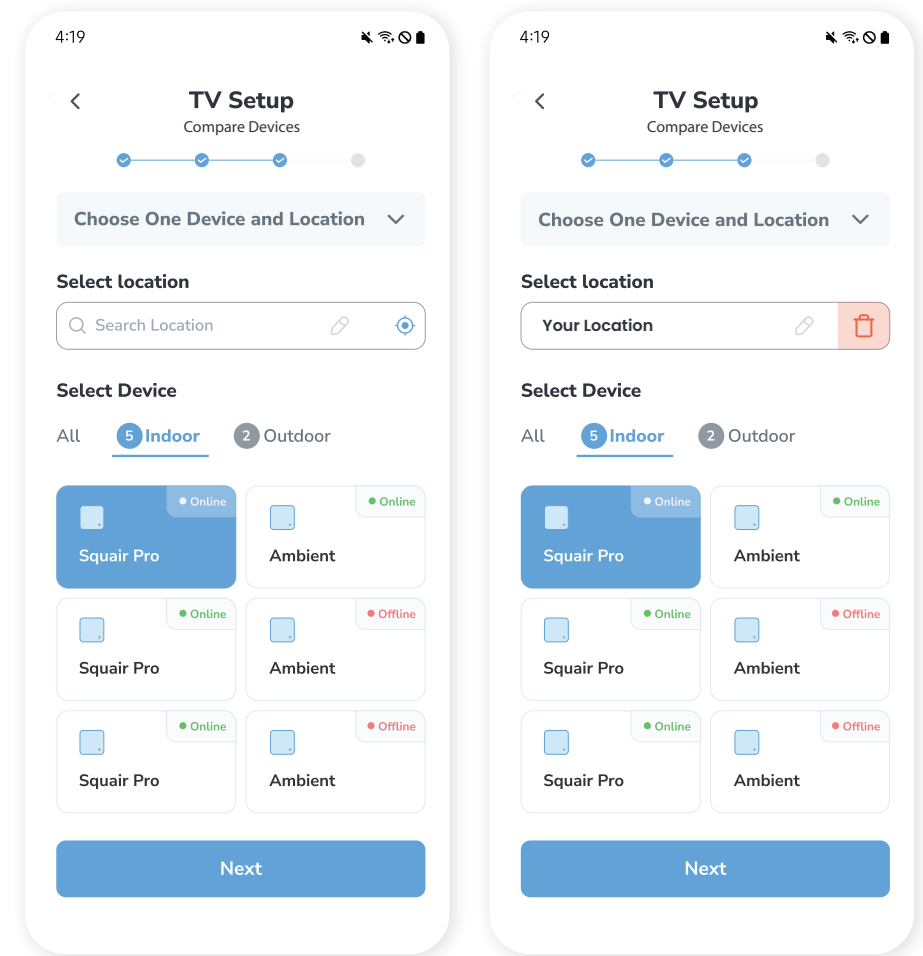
4:19

TV Setup
Compare Devices

Choose One Device and Location

Select location

Search Location

Select Device

All 5 Indoor 2 Outdoor

Online
Squair Pro

Online
Ambient

Online
Squair Pro

Offline
Ambient

Online
Squair Pro

Offline
Ambient

Next

4:19

TV Setup
Compare Devices

Choose One Device and Location

Select location

Your Location

Select Device

All 5 Indoor 2 Outdoor

Online
Squair Pro

Online
Ambient

Online
Squair Pro

Offline
Ambient

Online
Squair Pro

Offline
Ambient

Next